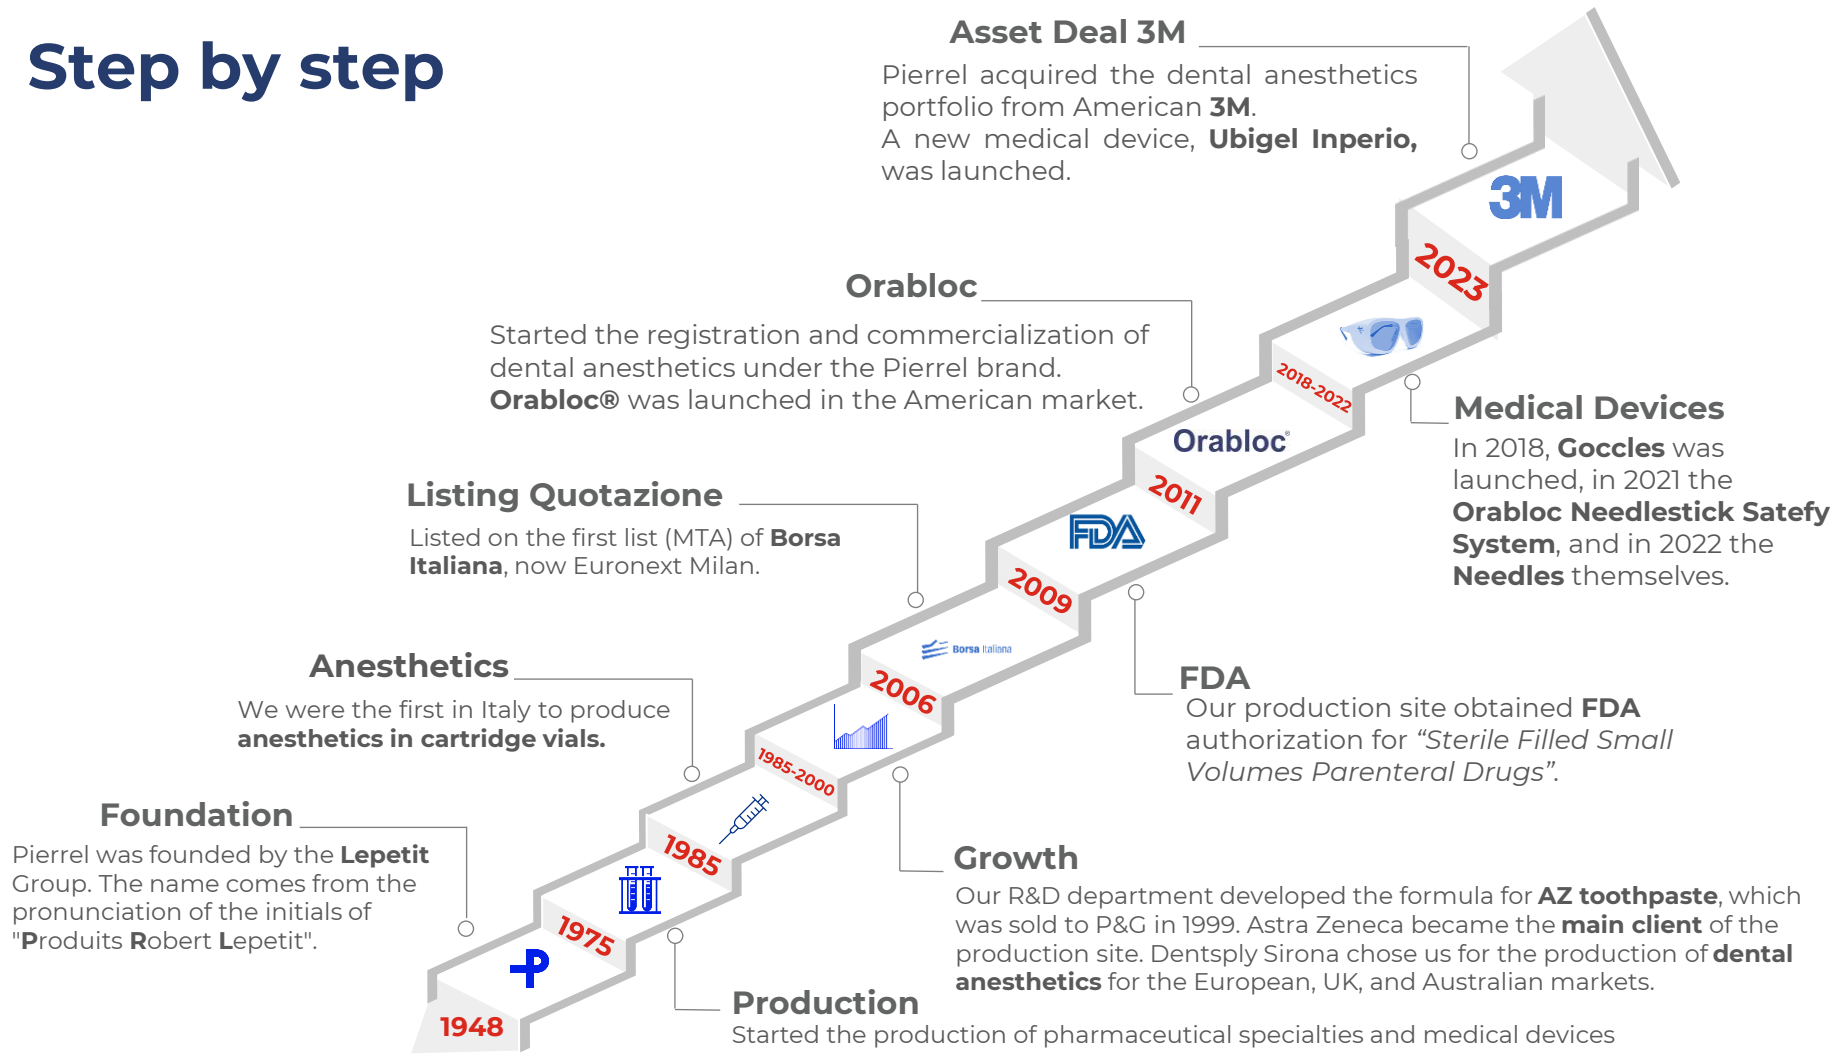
Step by step

Asset Deal 3M
Pierrel acquired the dental anesthetics portfolio from American **3M**. A new medical device, **Ubigel Inperio,** was launched.

3M

2023

Orabloc
Started the registration and commercialization of dental anesthetics under the Pierrel brand. **Orabloc®** was launched in the American market.

2018-2022

Medical Devices
In 2018, **Goccles** was launched, in 2021 the **Orabloc Needlestick Satefy System**, and in 2022 the **Needles** themselves.

Orabloc

2011

Listing Quotazione
Listed on the first list (MTA) of **Borsa Italiana**, now Euronext Milan.

FDA

2009

Borsa Italiana

2006

FDA
Our production site obtained **FDA** authorization for *"Sterile Filled Small Volumes Parenteral Drugs"*.

Anesthetics
We were the first in Italy to produce **anesthetics in cartridge vials.**

1985-2000

1985

Foundation
Pierrel was founded by the **Lepetit** Group. The name comes from the pronunciation of the initials of "**P**roduits **R**obert **L**epetit".

Growth
Our R&D department developed the formula for **AZ toothpaste**, which was sold to P&G in 1999. Astra Zeneca became the **main client** of the production site. Dentsply Sirona chose us for the production of **dental anesthetics** for the European, UK, and Australian markets.

1975

1948

Production
Started the production of pharmaceutical specialties and medical devices